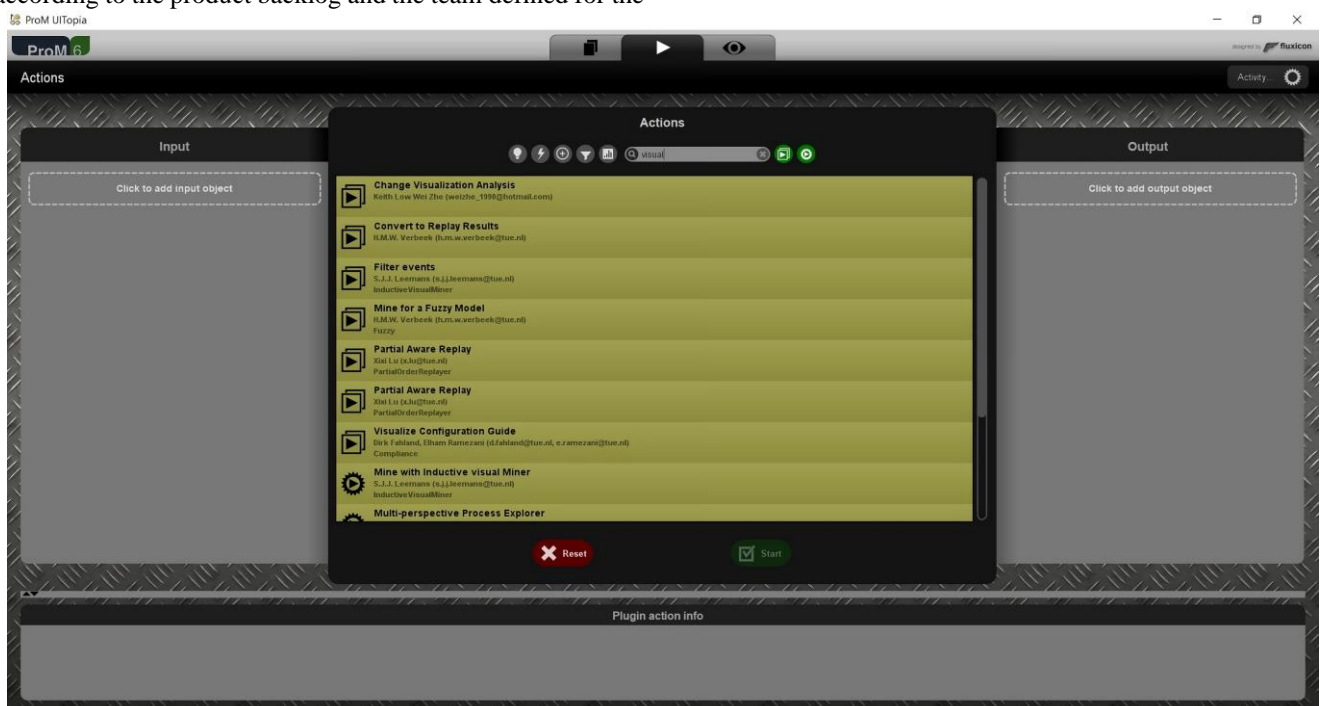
according to the product backlog and the team defined for the

ProM UITopia

ProM 6

designed by fluxicon

Actions

Activity...

Actions

Input

Click to add input object

visual

Change Visualization Analysis
Keith Low Wei Zhe (weizhe_1998@hotmail.com)

Convert to Replay Results
H.M.W. Verbeek (h.m.w.verbeek@tue.nl)

Filter events
S.J.J. Leemans (s.j.j.leemans@tue.nl)
InductiveVisualMiner

Mine for a Fuzzy Model
H.M.W. Verbeek (h.m.w.verbeek@tue.nl)
Fuzzy

Partial Aware Replay
Xixi Lu (x.lu@tue.nl)
PartialOrderReplayer

Partial Aware Replay
Xixi Lu (x.lu@tue.nl)
PartialOrderReplayer

Visualize Configuration Guide
Dirk Fahland, Elham Ramezani (d.fahland@tue.nl, e.ramezani@tue.nl)
Compliance

Mine with Inductive visual Miner
S.J.J. Leemans (s.j.j.leemans@tue.nl)
InductiveVisualMiner

Multi-perspective Process Explorer

Reset

Start

Output

Click to add output object

Plugin action info